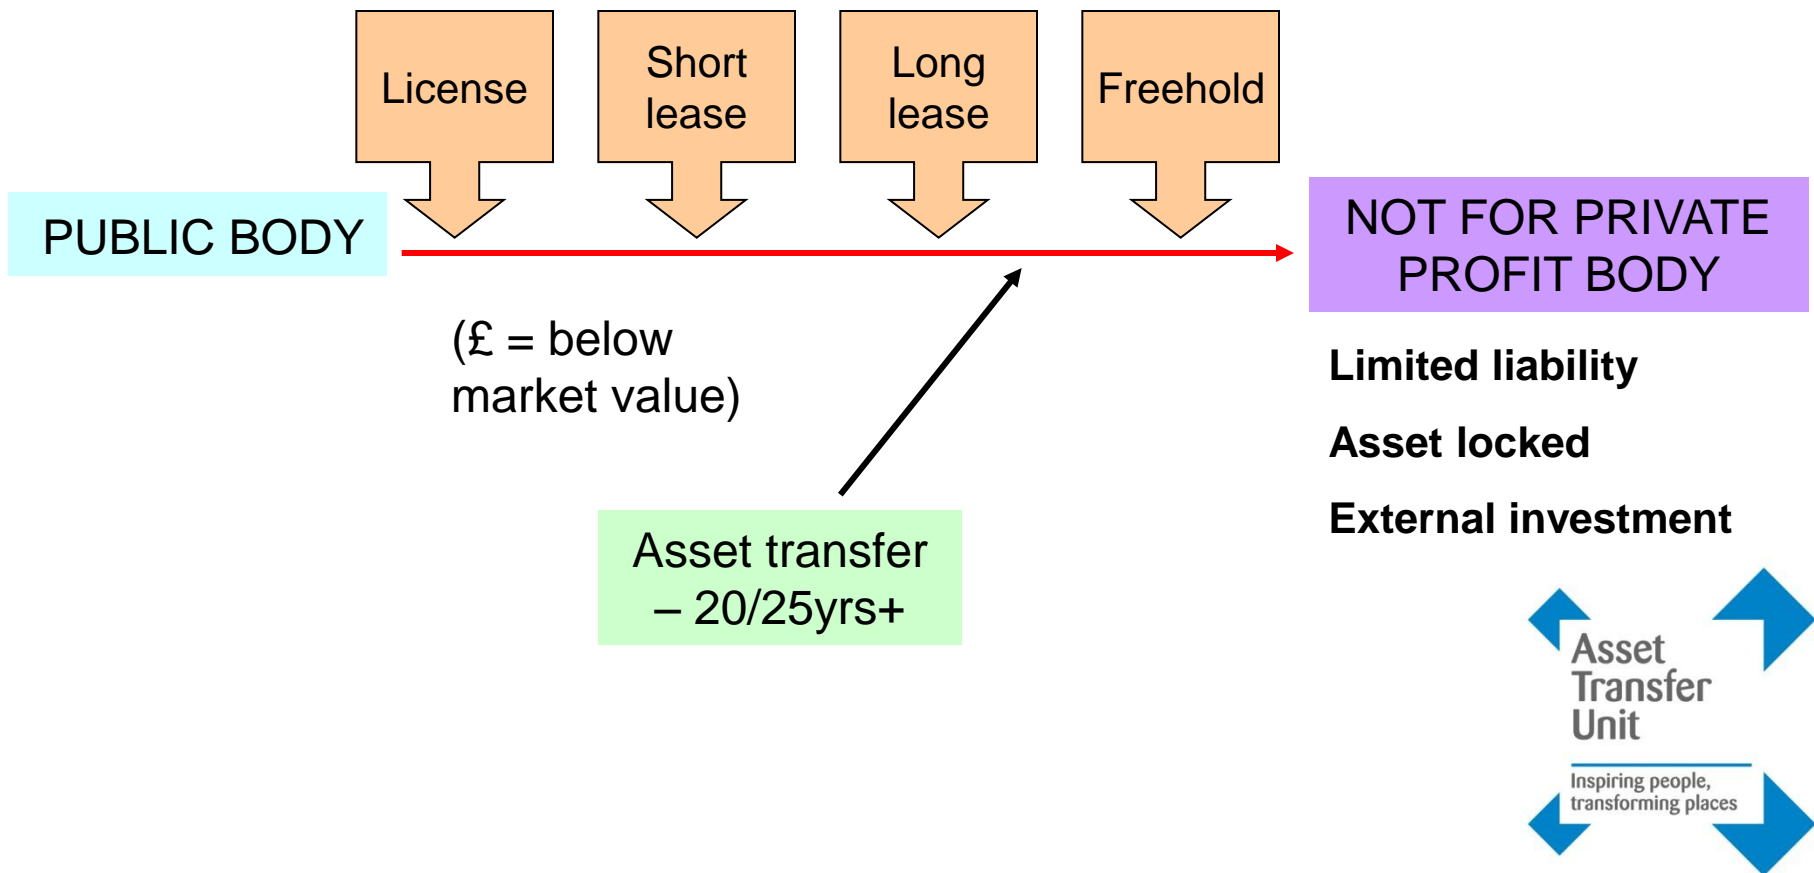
License

Short lease

Long lease

Freehold

PUBLIC BODY

NOT FOR PRIVATE PROFIT BODY

(£ = below market value)

Limited liability

Asset locked

External investment

Asset transfer – 20/25yrs+

Asset Transfer Unit

Inspiring people, transforming places